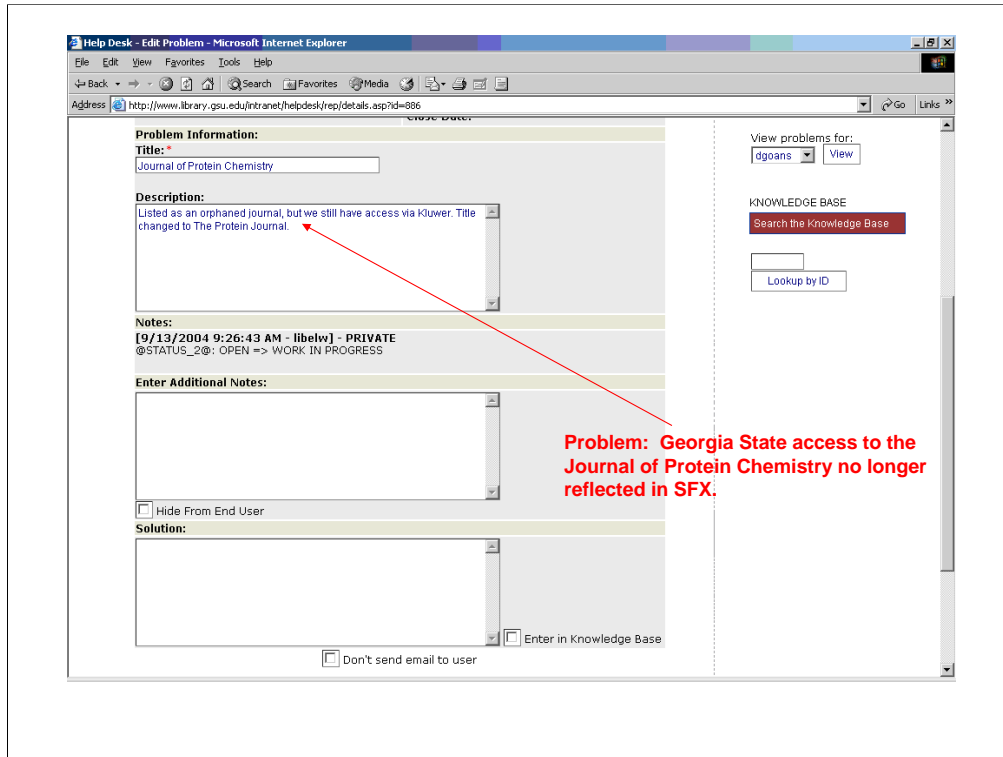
Help Desk - Edit Problem - Microsoft Internet Explorer

File Edit View Favorites Tools Help

Back Search Favorites Media

Address http://www.library.gsu.edu/intranet/helpdesk/rep/details.asp?id=886 Go Links

Close Date:

Problem Information:

Title: *

Journal of Protein Chemistry

Description:

Listed as an orphaned journal, but we still have access via Kluwer. Title changed to The Protein Journal.

Notes:

[9/13/2004 9:26:43 AM - libelw] - PRIVATE
@STATUS_2@: OPEN => WORK IN PROGRESS

Enter Additional Notes:

Hide From End User

Solution:

Enter in Knowledge Base

Don't send email to user

View problems for:

dgoans View

KNOWLEDGE BASE

Search the Knowledge Base

Lookup by ID

Problem: Georgia State access to the Journal of Protein Chemistry no longer reflected in SFX.